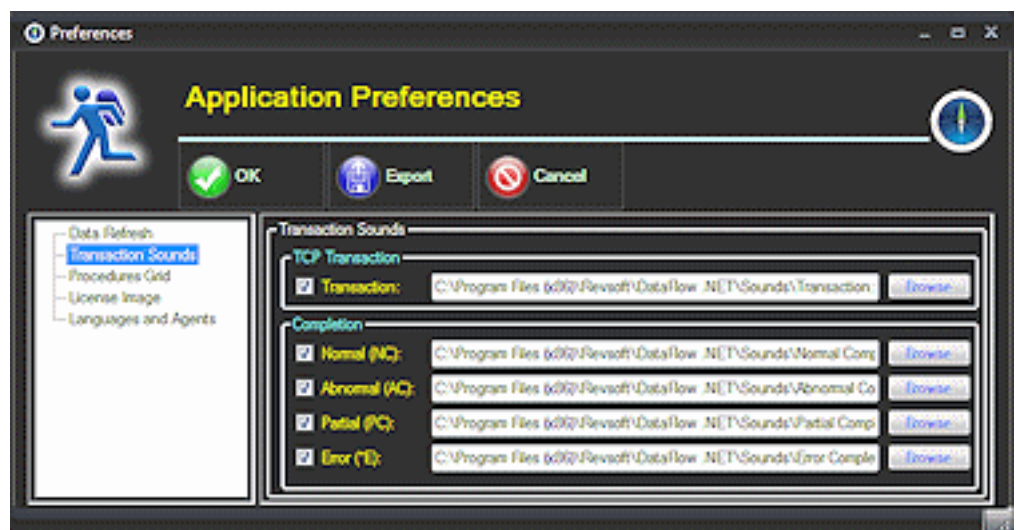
Preferences

Application Preferences

OK

Export

Cancel

Data Refresh
Transaction Sounds
Procedures Grid
License Image
Languages and Agents

Transaction Sounds

TCP Transaction

Transaction: C:\Program Files (x86)\Revsoft\DataFlow .NET\Sounds\Transaction Browse

Completion

Normal (NC): C:\Program Files (x86)\Revsoft\DataFlow .NET\Sounds\Normal Comp Browse

Abnormal (AC): C:\Program Files (x86)\Revsoft\DataFlow .NET\Sounds\Abnormal Co Browse

Partial (PC): C:\Program Files (x86)\Revsoft\DataFlow .NET\Sounds\Partial Comp Browse

Error (*E): C:\Program Files (x86)\Revsoft\DataFlow .NET\Sounds\Error Comple Browse